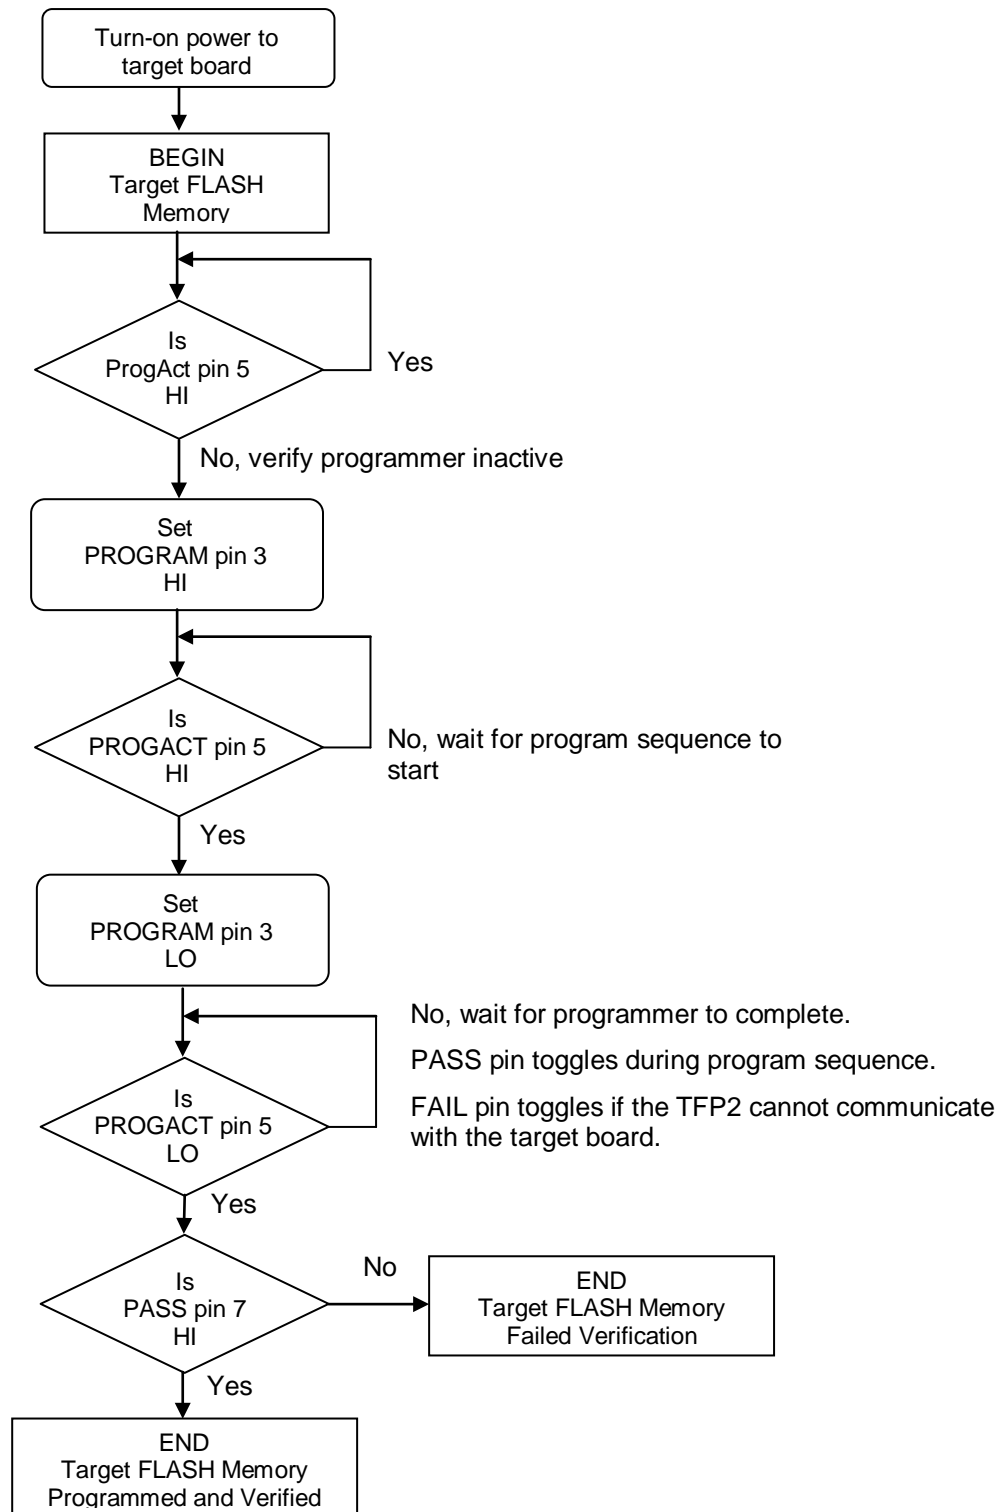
Turn-on power to target board

BEGIN
Target FLASH Memory

Is
ProgAct pin 5
HI

Yes

No, verify programmer inactive

Set
PROGRAM pin 3
HI

Is
PROGACT pin 5
HI

No, wait for program sequence to start

Yes

Set
PROGRAM pin 3
LO

No, wait for programmer to complete.

PASS pin toggles during program sequence.

FAIL pin toggles if the TFP2 cannot communicate with the target board.

Is
PROGACT pin 5
LO

Yes

Is
PASS pin 7
HI

No

END
Target FLASH Memory
Failed Verification

Yes

END
Target FLASH Memory
Programmed and Verified